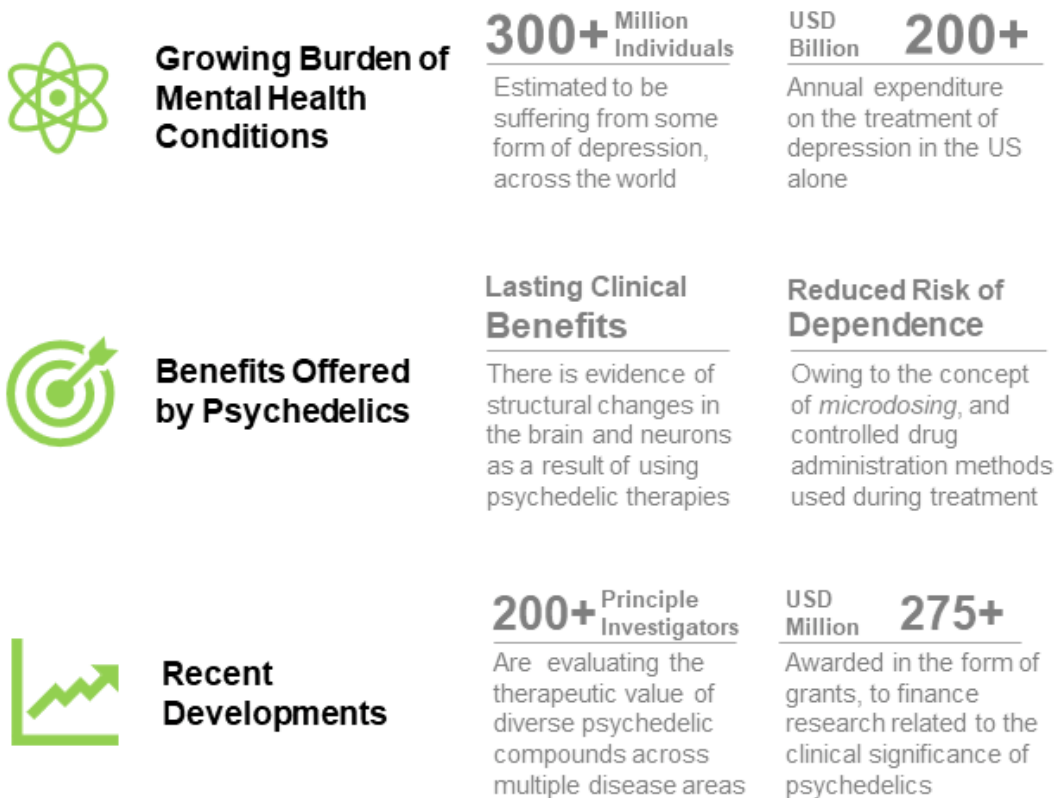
Growing Burden of Mental Health Conditions

300+ Million Individuals

Estimated to be suffering from some form of depression, across the world

USD Billion 200+

Annual expenditure on the treatment of depression in the US alone

Benefits Offered by Psychedelics

Lasting Clinical Benefits

There is evidence of structural changes in the brain and neurons as a result of using psychedelic therapies

Reduced Risk of Dependence

Owing to the concept of *microdosing*, and controlled drug administration methods used during treatment

Recent Developments

200+ Principle Investigators

Are evaluating the therapeutic value of diverse psychedelic compounds across multiple disease areas

USD Million 275+

Awarded in the form of grants, to finance research related to the clinical significance of psychedelics